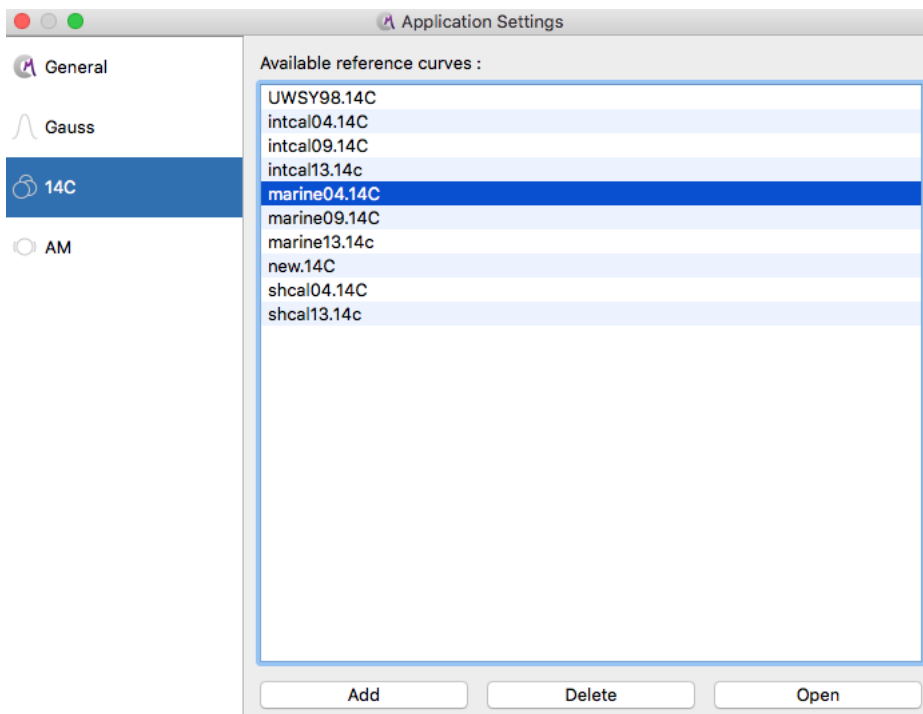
Application Settings

General

Gauss

14C

AM

Available reference curves :

UWSY98.14C
intcal04.14C
intcal09.14C
intcal13.14c
marine04.14C
marine09.14C
marine13.14c
new.14C
shcal04.14C
shcal13.14c

Add

Delete

Open